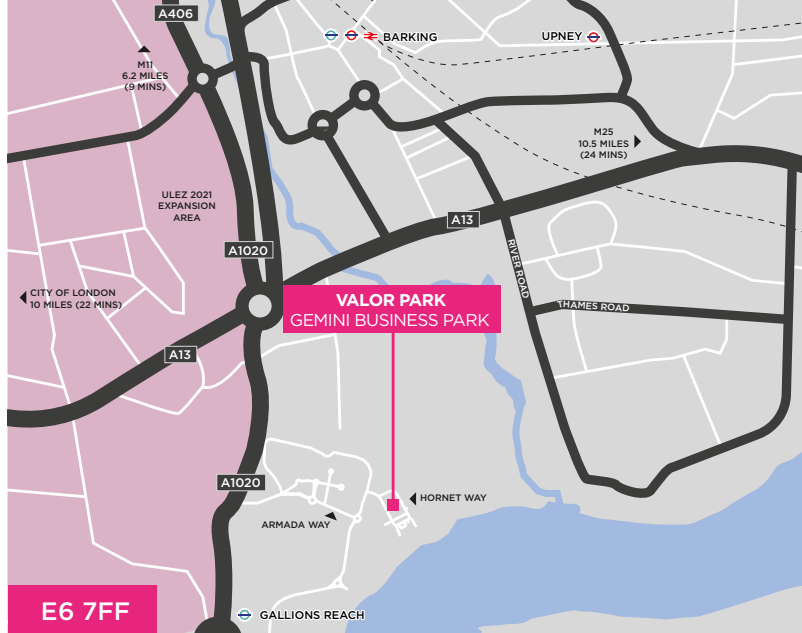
A406
BARKING
UPNEY
M11
6.2 MILES
(9 MINS)
M25
10.5 MILES
(24 MINS)
ULEZ 2021
EXPANSION
AREA
A13
A1020
RIVER ROAD
CITY OF LONDON
10 MILES (22 MINS)
VALOR PARK
GEMINI BUSINESS PARK
THAMES ROAD
A13
A1020
HORNET WAY
ARMADA WAY
E6 7FF
GALLIONS REACH